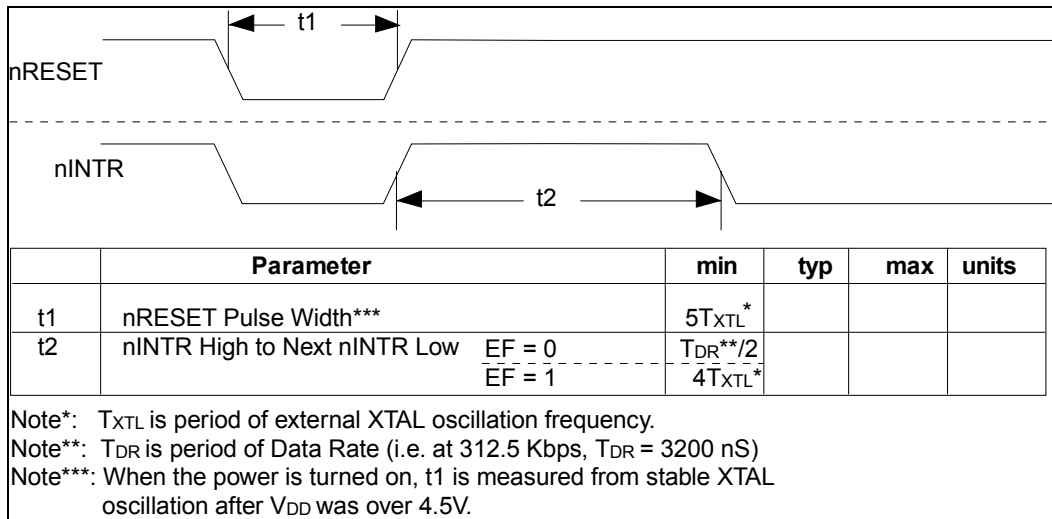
t1

nRESET

nINTR

t2

| | Parameter | | min | typ | max | units |
|---|---|---|---|---|---|---|
| t1 | nRESET Pulse Width*** | | $5T_{XTL}^*$ | | | |
| t2 | nINTR High to Next nINTR Low | EF = 0 | $T_{DR}$**/2 | | | |
| | | EF = 1 | $4T_{XTL}^*$ | | | |

Note*: $T_{XTL}$ is period of external XTAL oscillation frequency.
Note**: $T_{DR}$ is period of Data Rate (i.e. at 312.5 Kbps, $T_{DR}$ = 3200 nS)
Note***: When the power is turned on, t1 is measured from stable XTAL oscillation after $V_{DD}$ was over 4.5V.